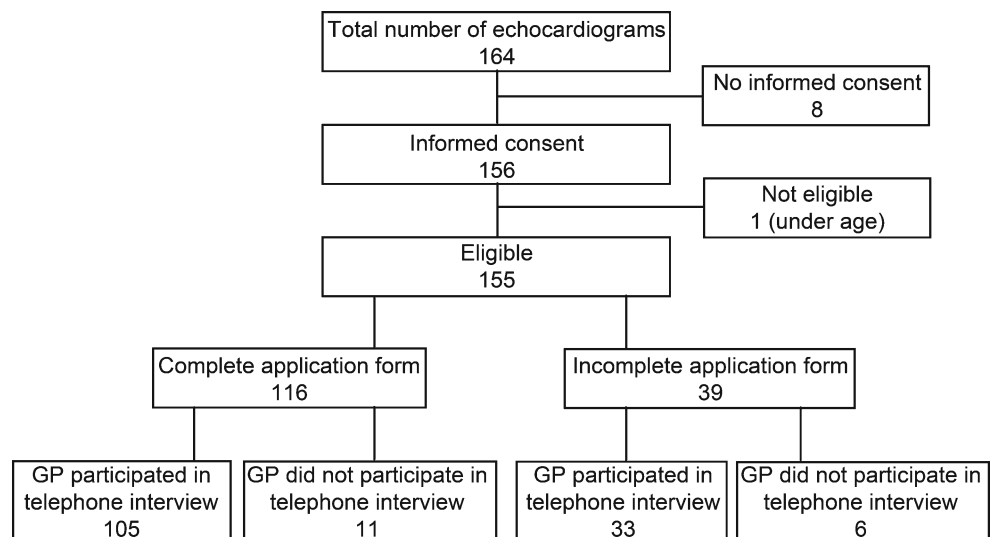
Total number of echocardiograms
164

No informed consent
8

Informed consent
156

Not eligible
1 (under age)

Eligible
155

Complete application form
116

Incomplete application form
39

GP participated in telephone interview
105

GP did not participate in telephone interview
11

GP participated in telephone interview
33

GP did not participate in telephone interview
6